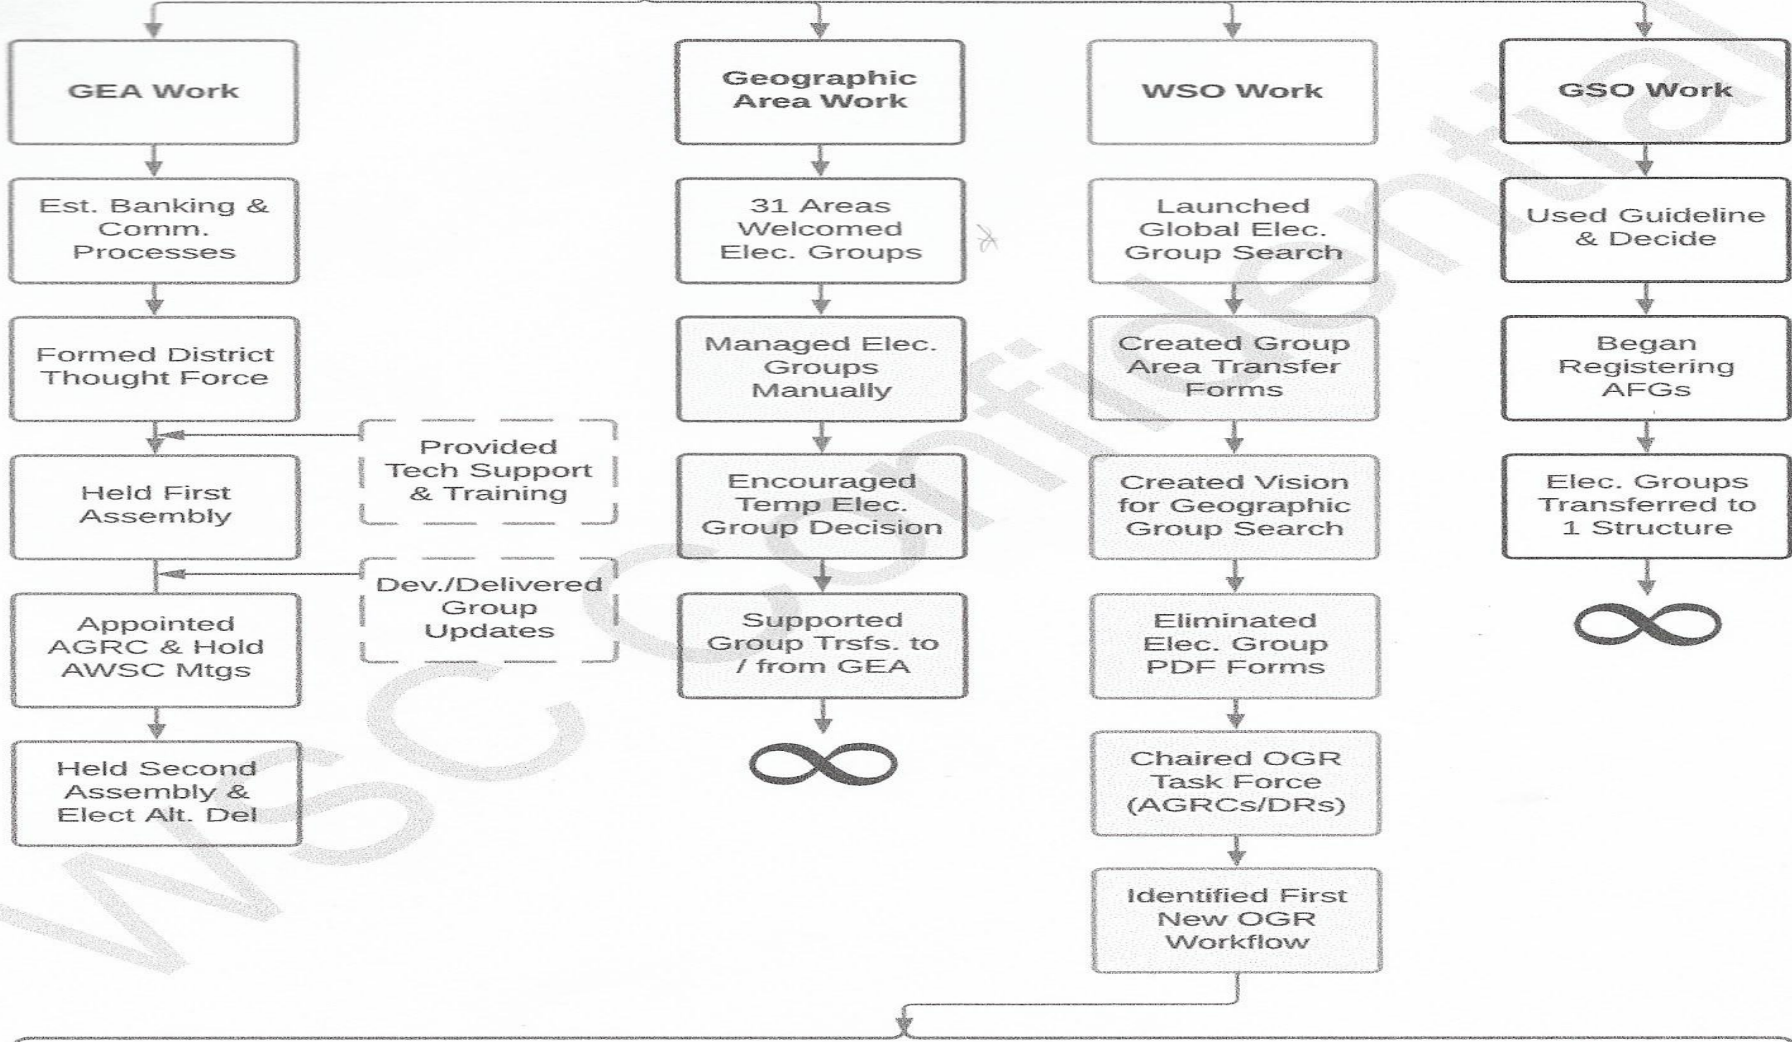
GEA Work

Est. Banking & Comm. Processes

Formed District Thought Force

Held First Assembly

Appointed AGRC & Hold AWSC Mtgs

Held Second Assembly & Elect Alt. Del

Provided Tech Support & Training

Dev./Delivered Group Updates

Geographic Area Work

31 Areas Welcomed Elec. Groups

Managed Elec. Groups Manually

Encouraged Temp Elec. Group Decision

Supported Group Trsfs. to / from GEA

$\infty$

WSO Work

Launched Global Elec. Group Search

Created Group Area Transfer Forms

Created Vision for Geographic Group Search

Eliminated Elec. Group PDF Forms

Chaired OGR Task Force (AGRCs/DRs)

Identified First New OGR Workflow

GSO Work

Used Guideline & Decide

Began Registering AFGs

Elec. Groups Transferred to 1 Structure

$\infty$

WSO Confidential